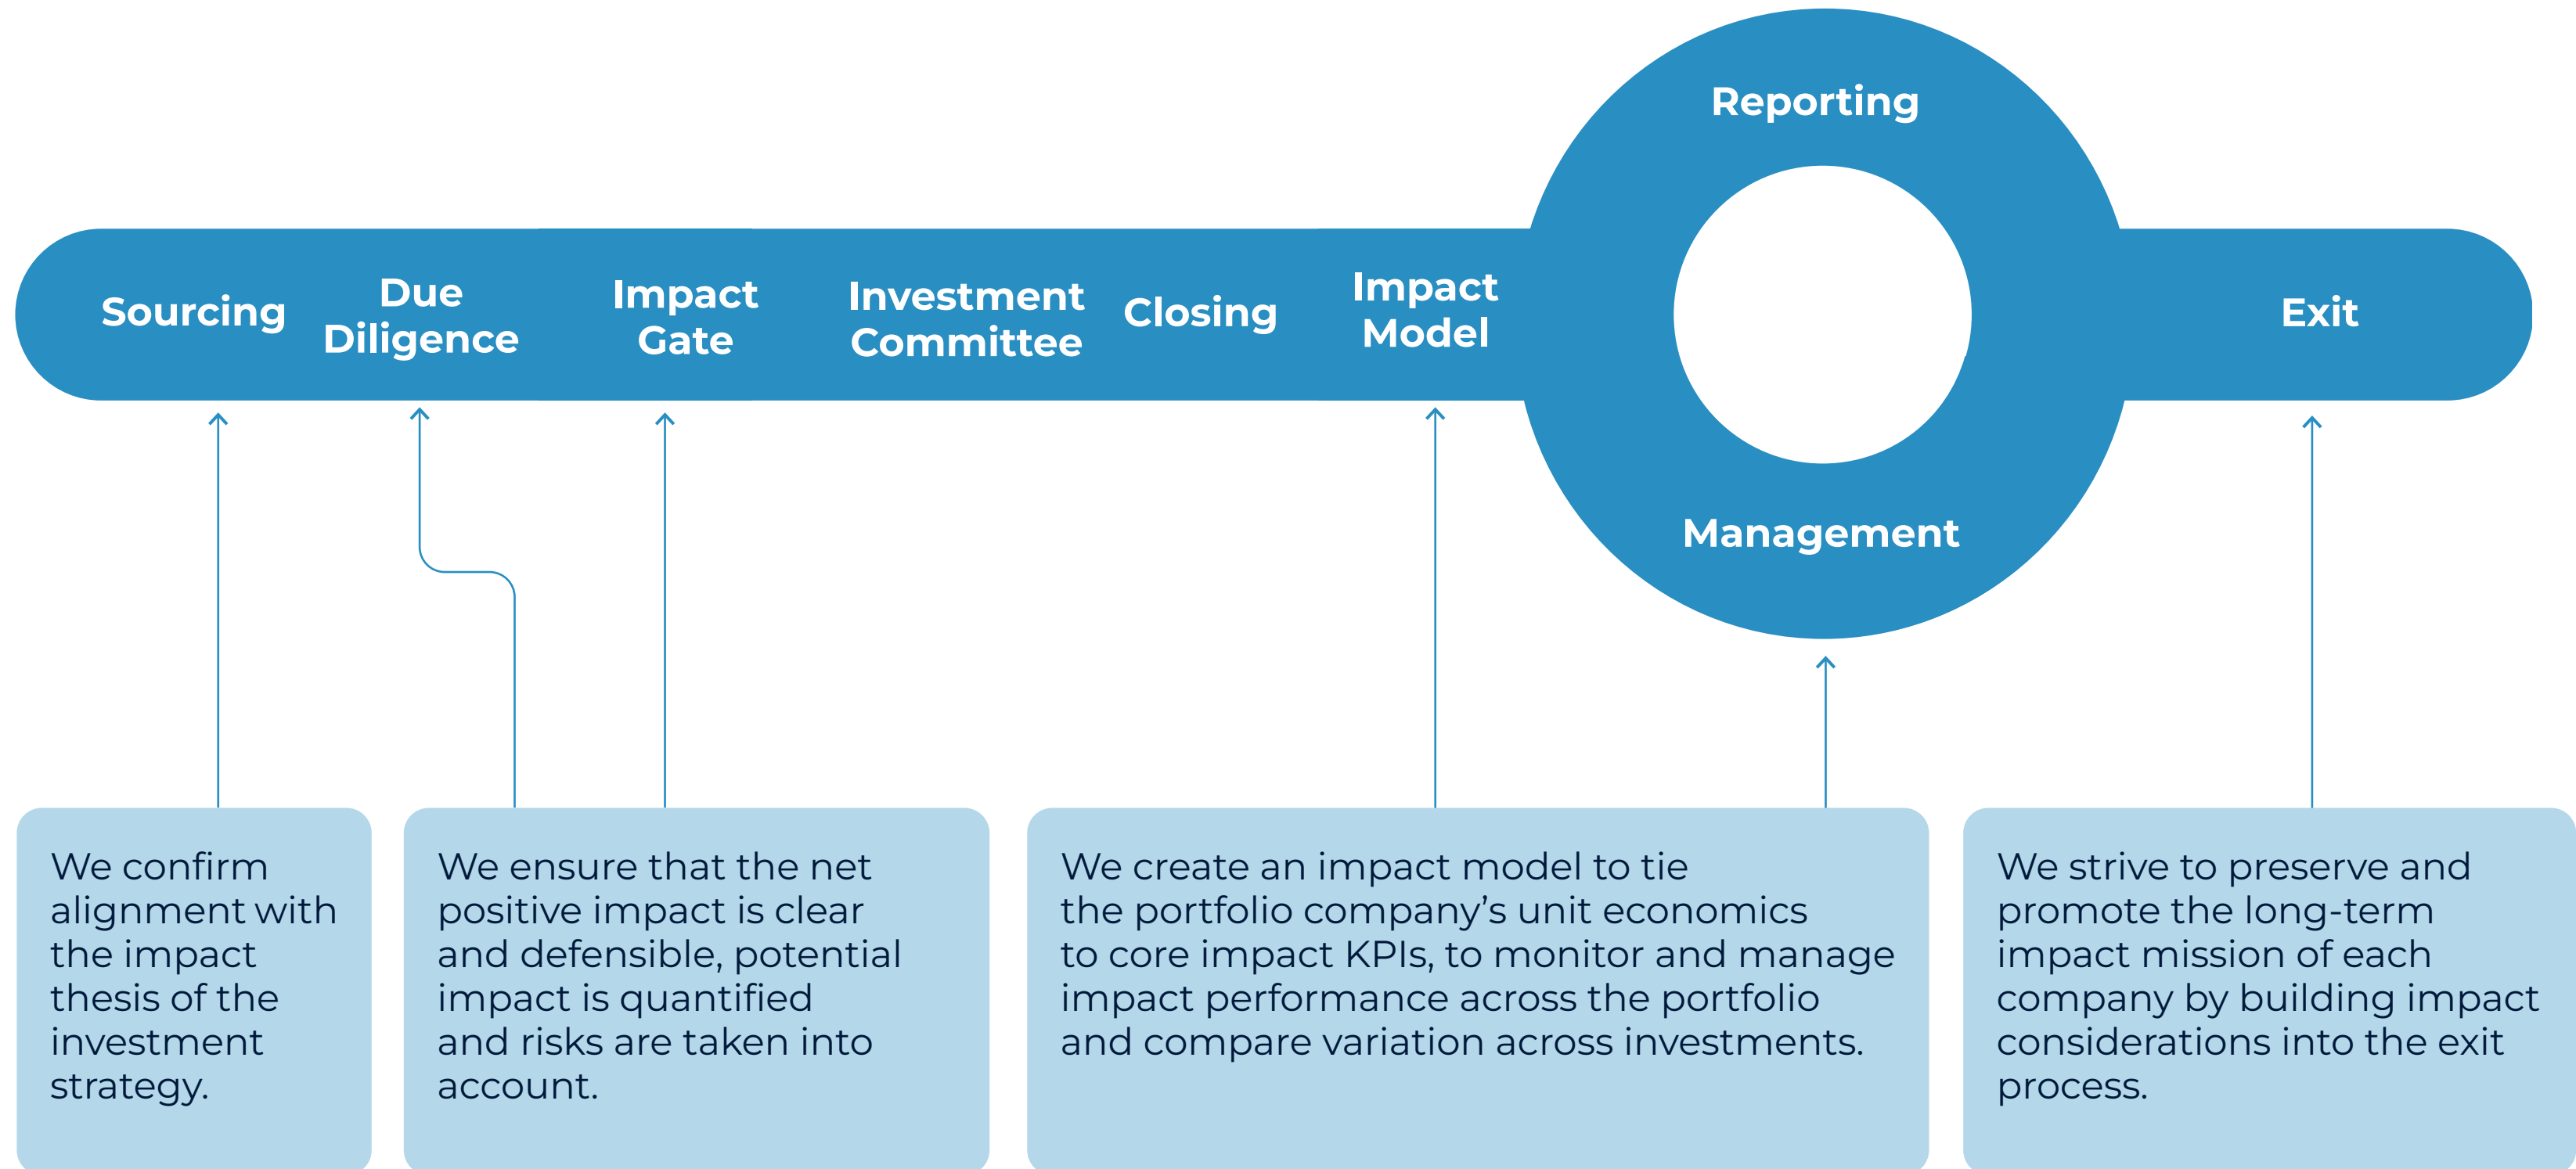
Reporting

Sourcing

Due Diligence

Impact Gate

Investment Committee

Closing

Impact Model

Exit

Management

We confirm alignment with the impact thesis of the investment strategy.

We ensure that the net positive impact is clear and defensible, potential impact is quantified and risks are taken into account.

We create an impact model to tie the portfolio company's unit economics to core impact KPIs, to monitor and manage impact performance across the portfolio and compare variation across investments.

We strive to preserve and promote the long-term impact mission of each company by building impact considerations into the exit process.